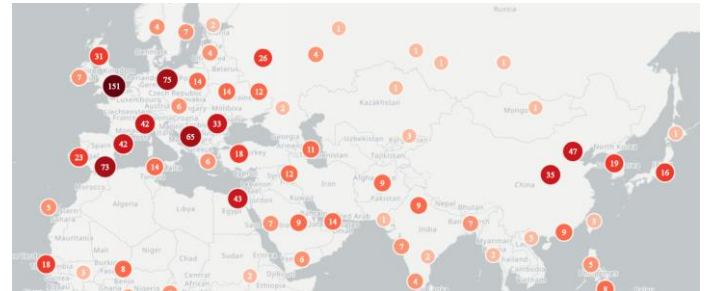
Russia
4
7
2
31
26
4
1
1
1
1
7
151
75
14
Belarus
1
Luxembourg
Czech Republic
14
12
Kazakhstan
1
Mongolia
1
Moldova
2
42
65
33
3
1
42
Spain
Croatia
Georgia
Uzbekistan
Tajikistan
47
North Korea
19
23
6
18
Turkey
11
73
14
China
35
16
Morocco
12
Iran
Algeria
Libya
9
5
43
Egypt
9
3
7
9
14
Saudi Arabia
1
7
9
Mauritania
Niger
Chad
Sudan
7
6
5
18
3
8
Benin
Central African
Ethiopia
2
4
1
5